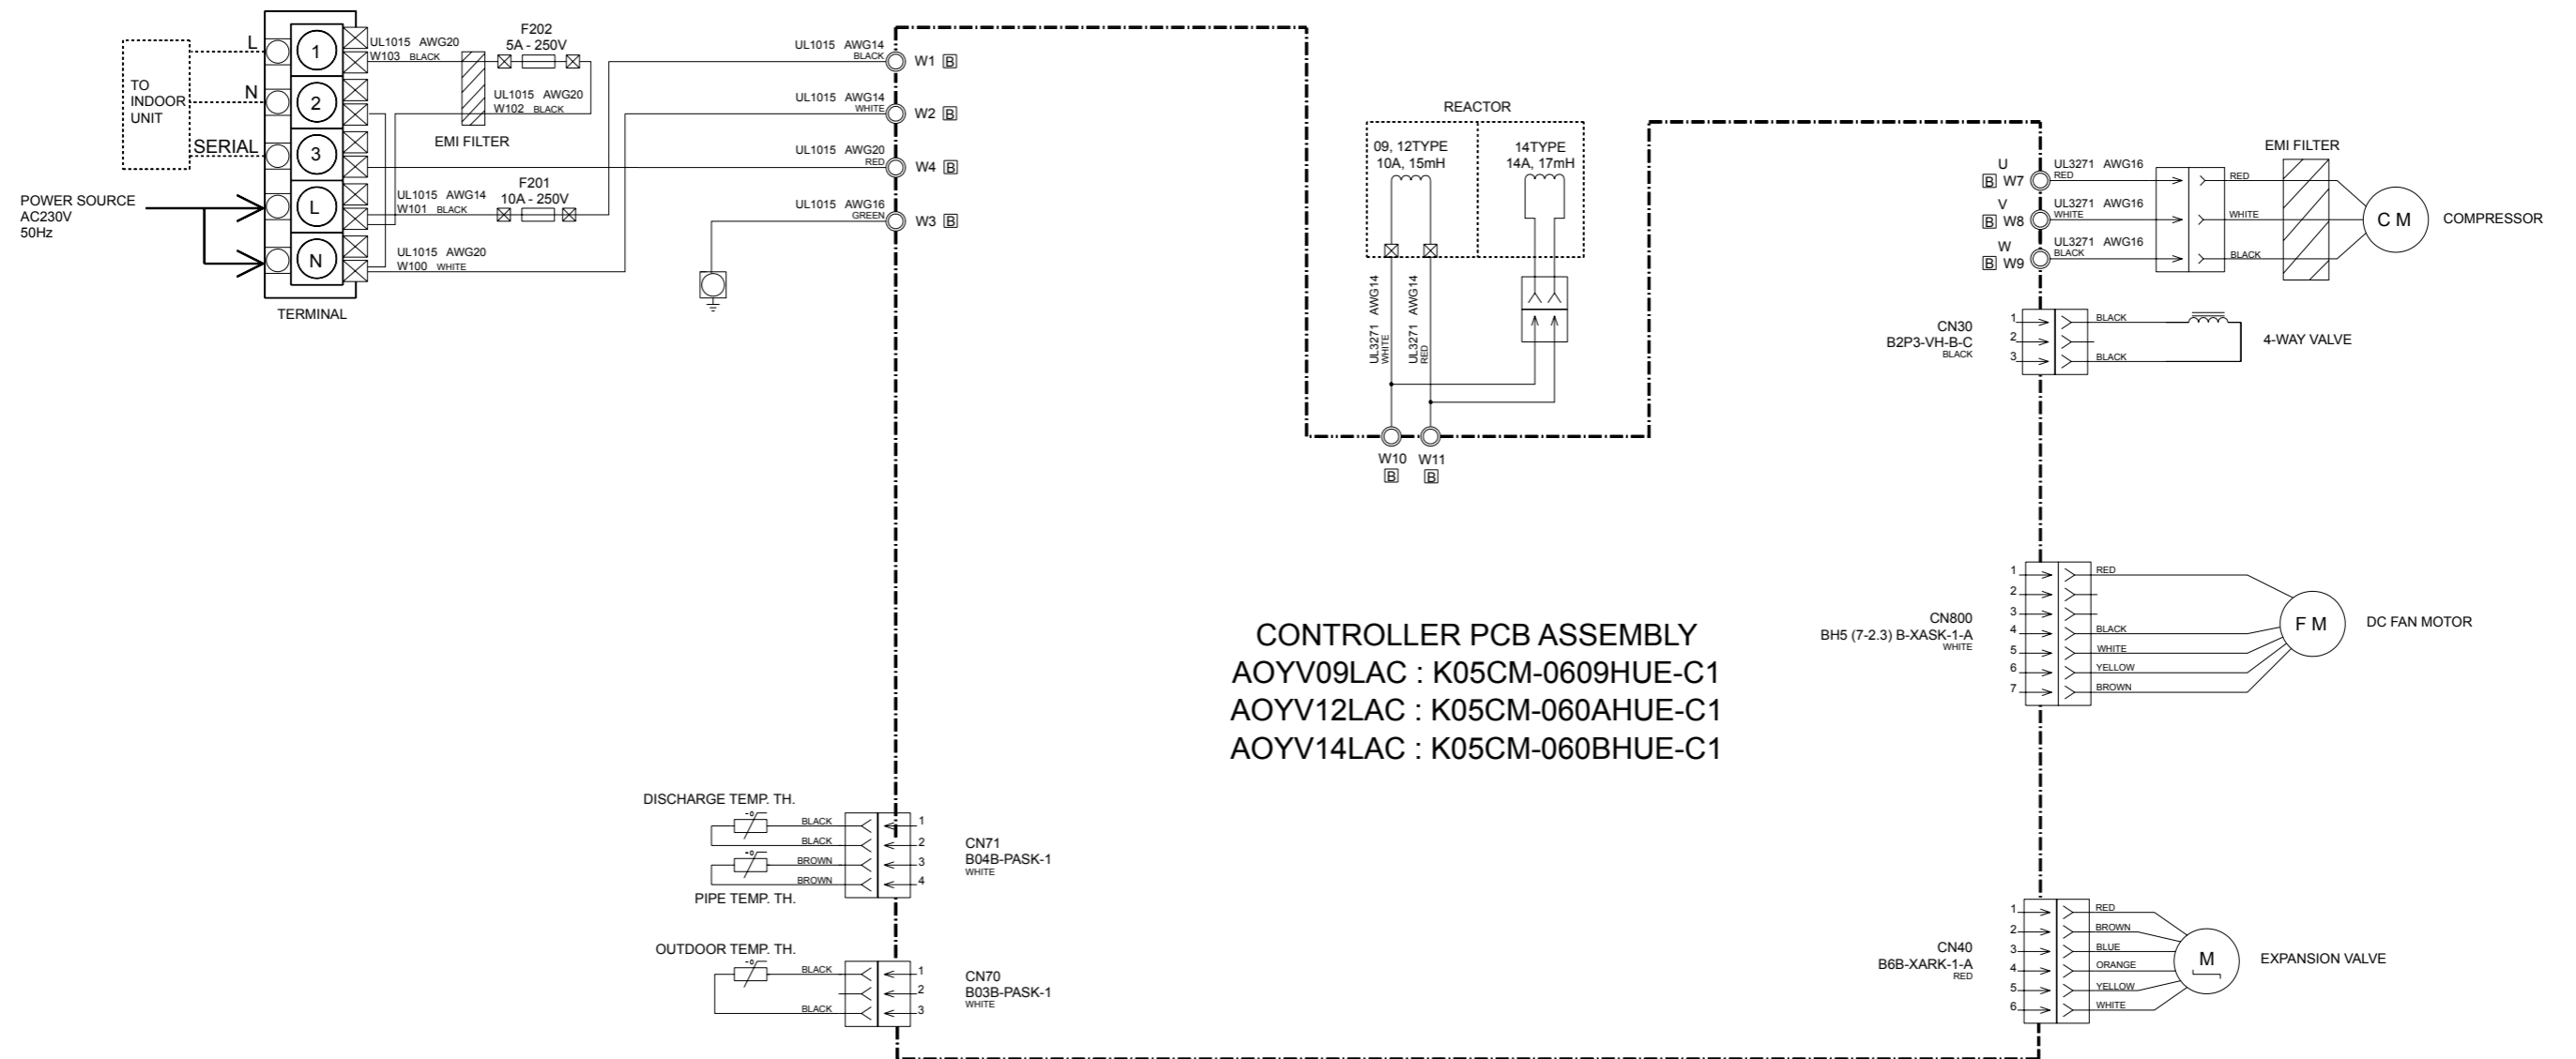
TO INDOOR UNIT

L
N
SERIAL

POWER SOURCE
AC230V
50Hz

1
2
3
L
N

TERMINAL

UL1015 AWG20
W103 BLACK

F202
5A - 250V

UL1015 AWG20
W102 BLACK

EMI FILTER

UL1015 AWG14
W101 BLACK

F201
10A - 250V

UL1015 AWG20
W100 WHITE

UL1015 AWG14
BLACK
W1 B

UL1015 AWG14
WHITE
W2 B

UL1015 AWG20
RED
W4 B

UL1015 AWG16
GREEN
W3 B

REACTOR
09, 12TYPE
10A, 15mH
14TYPE
14A, 17mH

UL3271 AWG14
WHITE
UL3271 AWG14
RED

W10
B
W11
B

U
B W7
UL3271 AWG16
RED
V
B W8
UL3271 AWG16
WHITE
W
B W9
UL3271 AWG16
BLACK

EMI FILTER
RED
WHITE
BLACK
C M
COMPRESSOR

CN30
B2P3-VH-B-C
BLACK
1
2
3
BLACK
BLACK
4-WAY VALVE

CONTROLLER PCB ASSEMBLY
AOYV09LAC : K05CM-0609HUE-C1
AOYV12LAC : K05CM-060AHUE-C1
AOYV14LAC : K05CM-060BHUE-C1

CN800
BH5 (7-2.3) B-XASK-1-A
WHITE
1
2
3
4
5
6
7
RED
BLACK
WHITE
YELLOW
BROWN
F M
DC FAN MOTOR

DISCHARGE TEMP. TH.
BLACK
BLACK
BROWN
BROWN
PIPE TEMP. TH.
1
2
3
4
CN71
B04B-PASK-1
WHITE

OUTDOOR TEMP. TH.
BLACK
BLACK
1
2
3
CN70
B03B-PASK-1
WHITE

CN40
B6B-XARK-1-A
RED
1
2
3
4
5
6
RED
BROWN
BLUE
ORANGE
YELLOW
WHITE
M
EXPANSION VALVE